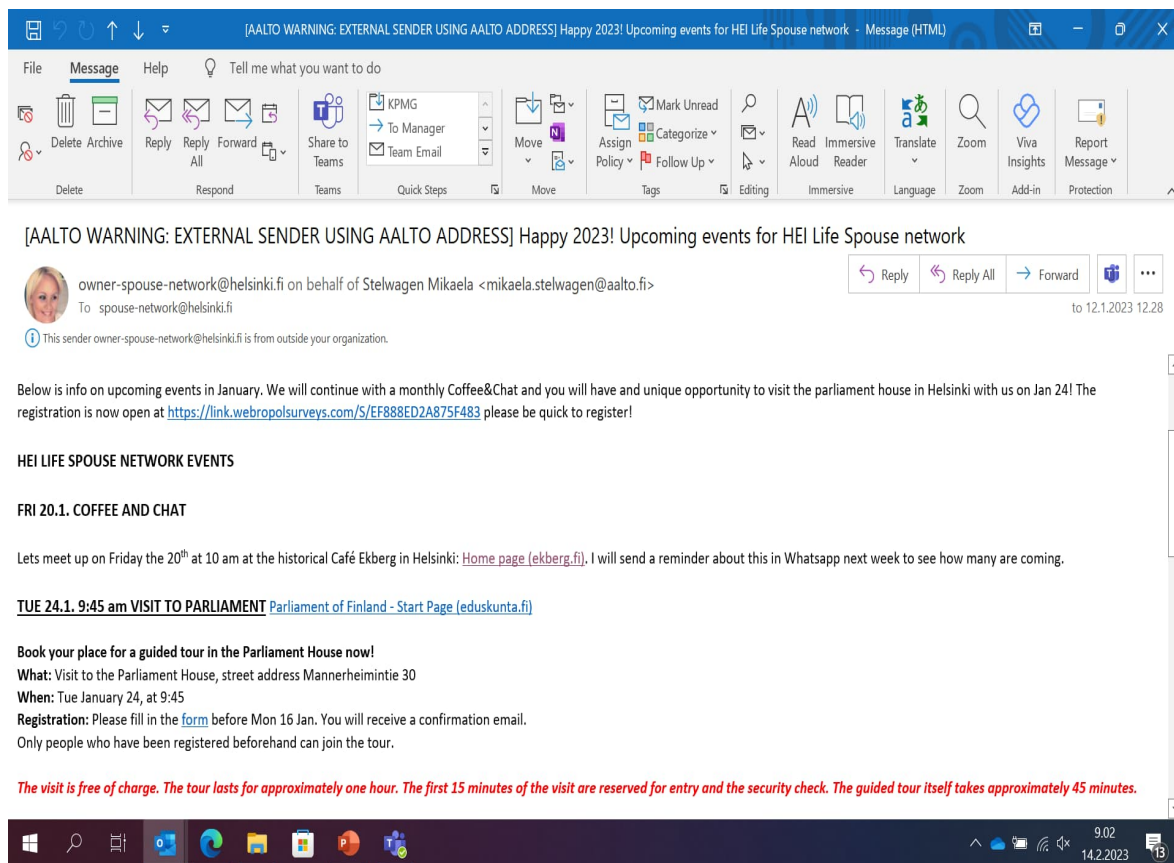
[AALTO WARNING: EXTERNAL SENDER USING AALTO ADDRESS] Happy 2023! Upcoming events for HEI Life Spouse network - Message (HTML)

File Message Help Tell me what you want to do

Delete Archive | Delete
Reply Reply All Forward | Respond
Share to Teams | Teams
KPMG
To Manager
Team Email | Quick Steps
Move | Move
Assign Policy | Mark Unread | Categorize | Follow Up | Tags
Editing
Read Aloud | Immersive Reader | Immersive
Translate | Language
Zoom | Zoom
Viva Insights | Add-in
Report Message | Protection

[AALTO WARNING: EXTERNAL SENDER USING AALTO ADDRESS] Happy 2023! Upcoming events for HEI Life Spouse network

owner-spouse-network@helsinki.fi on behalf of Stelwagen Mikaela <mikaela.stelwagen@aalto.fi>
To spouse-network@helsinki.fi

Reply | Reply All | Forward | ...
to 12.1.2023 12.28

This sender owner-spouse-network@helsinki.fi is from outside your organization.

Below is info on upcoming events in January. We will continue with a monthly Coffee&Chat and you will have and unique opportunity to visit the parliament house in Helsinki with us on Jan 24! The registration is now open at https://link.webropolsurveys.com/S/EF888ED2A875F483 please be quick to register!

HEI LIFE SPOUSE NETWORK EVENTS

FRI 20.1. COFFEE AND CHAT

Lets meet up on Friday the 20$^{th}$ at 10 am at the historical Café Ekberg in Helsinki: Home page (ekberg.fi). I will send a reminder about this in Whatsapp next week to see how many are coming.

TUE 24.1. 9:45 am VISIT TO PARLIAMENT Parliament of Finland - Start Page (eduskunta.fi)

Book your place for a guided tour in the Parliament House now!
What: Visit to the Parliament House, street address Mannerheimintie 30
When: Tue January 24, at 9:45
Registration: Please fill in the form before Mon 16 Jan. You will receive a confirmation email.
Only people who have been registered beforehand can join the tour.

The visit is free of charge. The tour lasts for approximately one hour. The first 15 minutes of the visit are reserved for entry and the security check. The guided tour itself takes approximately 45 minutes.

9.02
14.2.2023
13